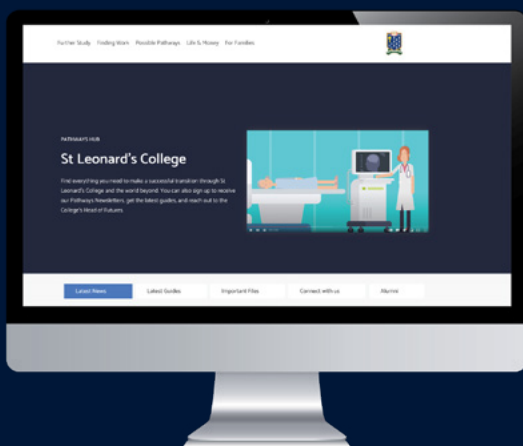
Further Study Finding Work Possible Pathways Life & Money For Families

PATHWAYS HUB

St Leonard's College

Find everything you need to make a successful transition through St Leonard's College and the world beyond! You can also sign up to receive our Pathways Newsletters, get the latest guides, and reach out to the College's Head of Futures.

Latest News Latest Guides Important Files Connect with us Alumni